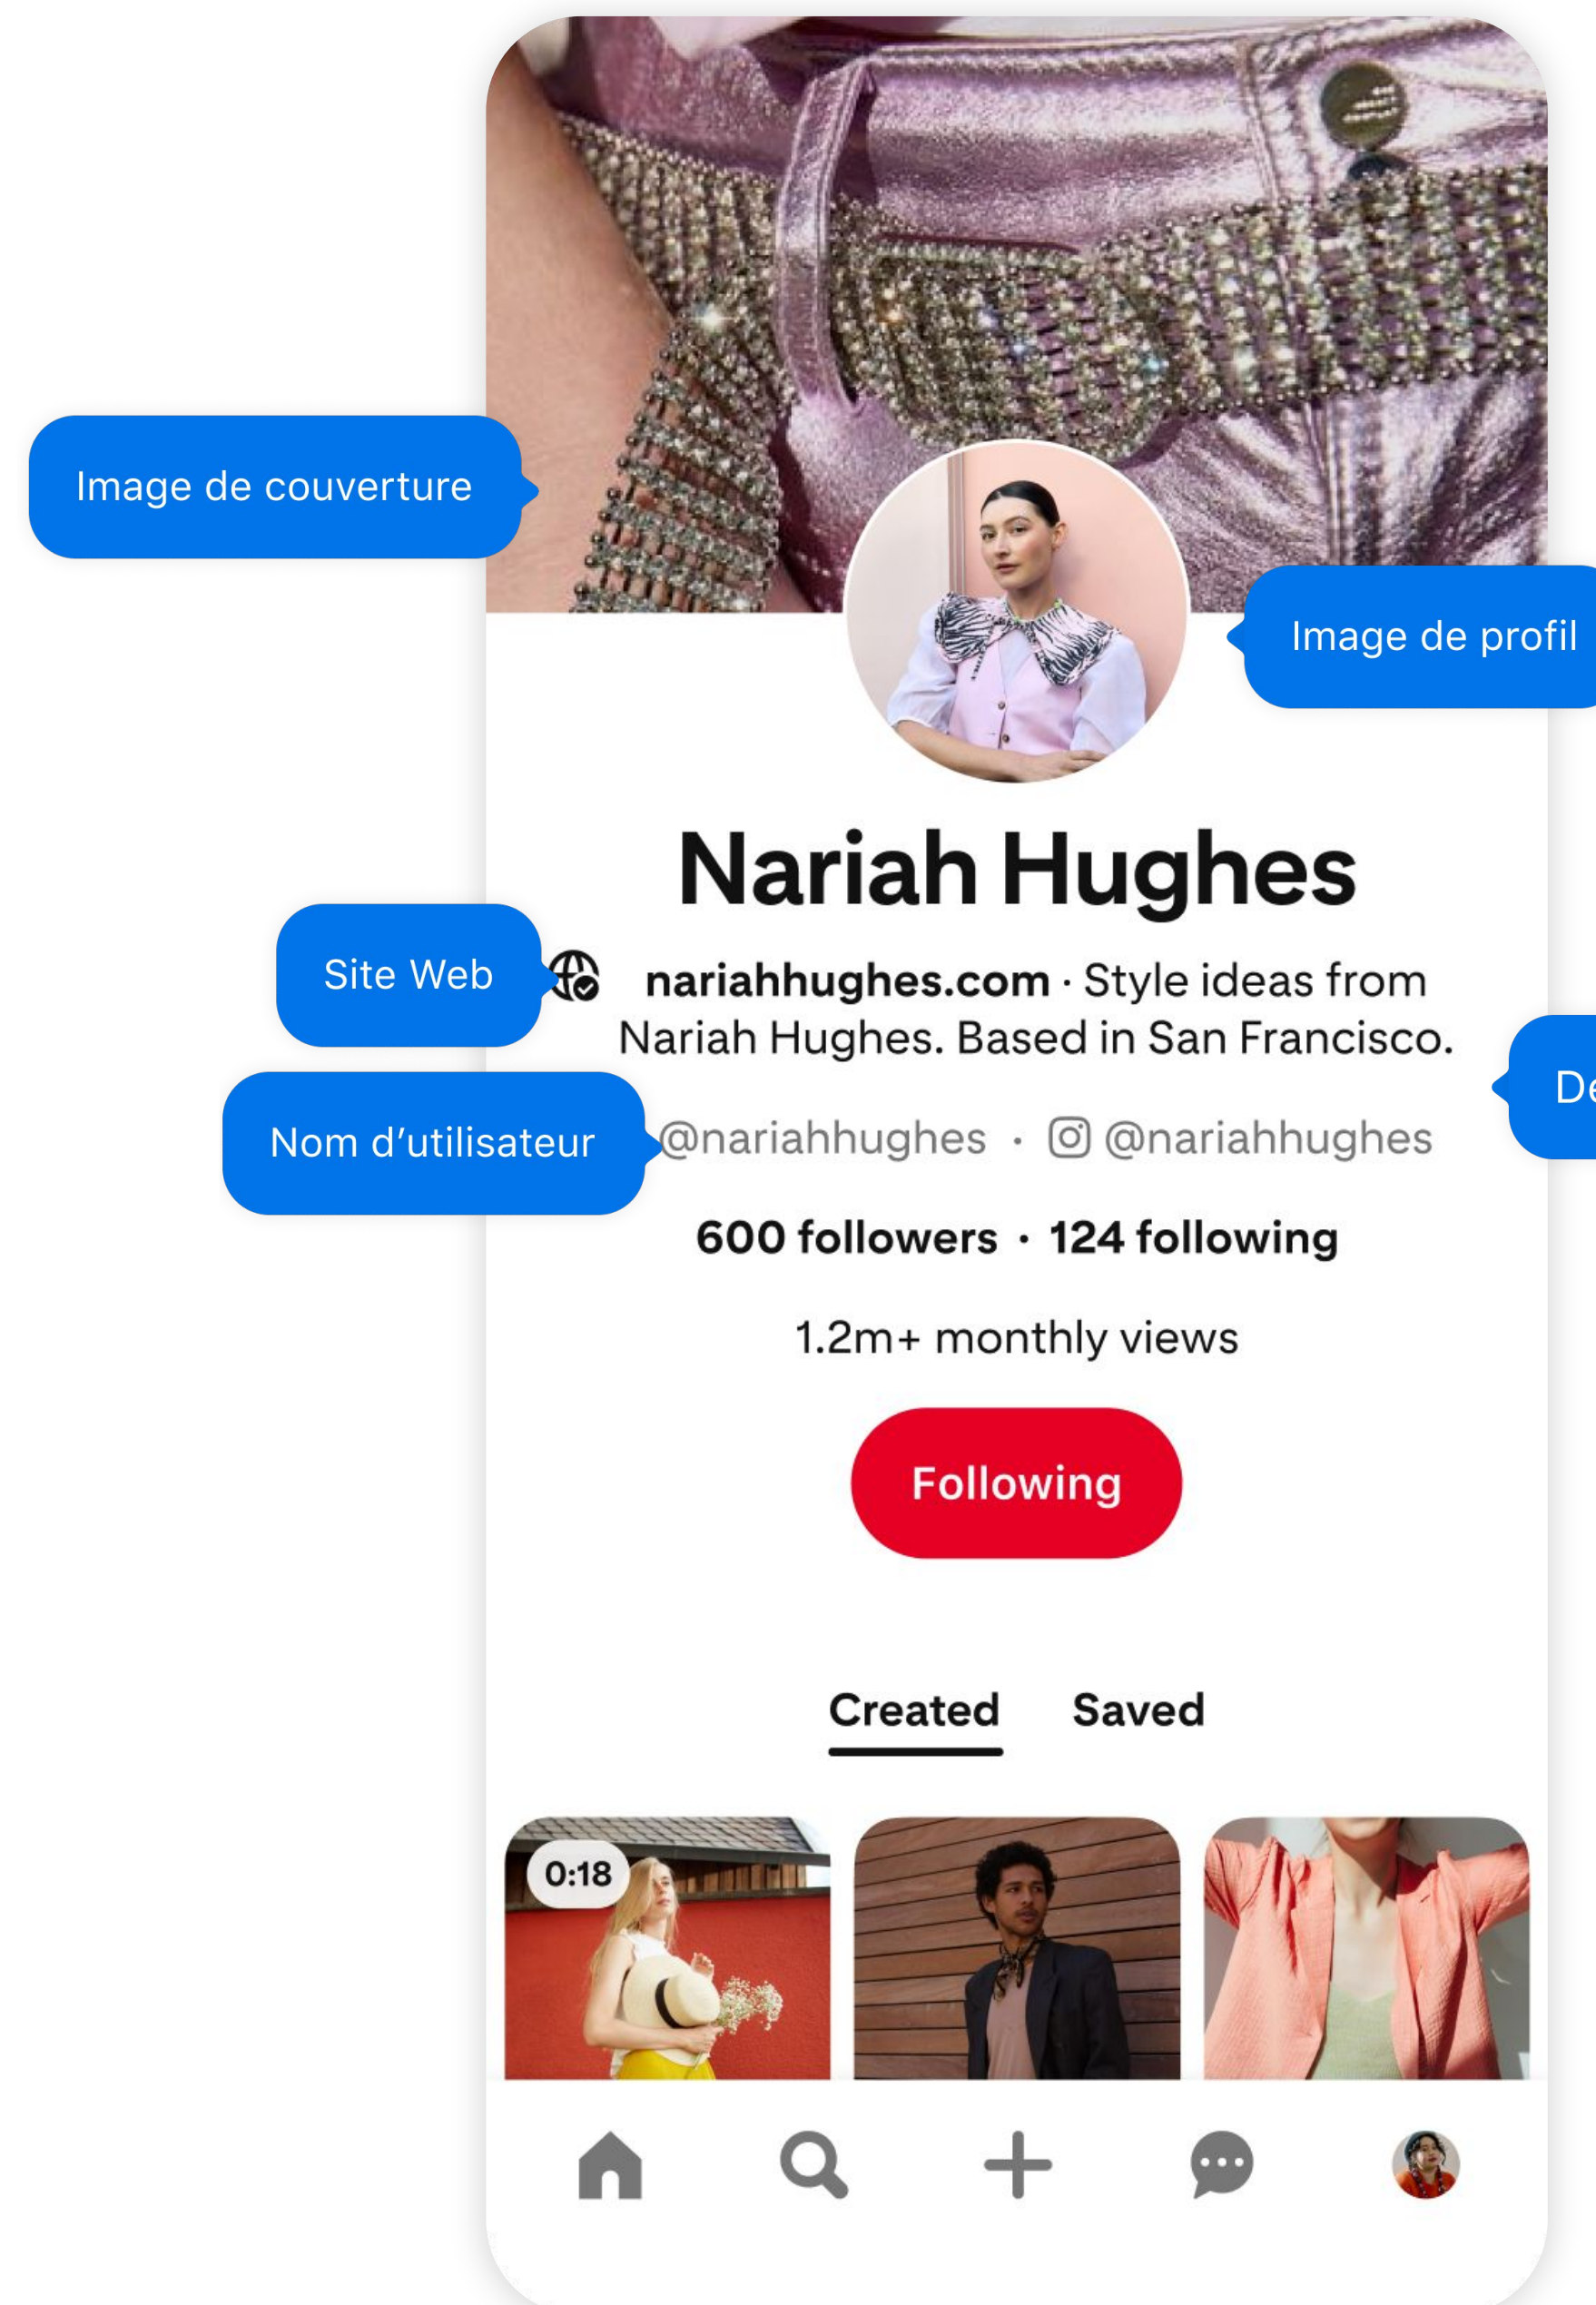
Image de couverture

Image de profil

Nariah Hughes

Site Web

nariahhughes.com · Style ideas from Nariah Hughes. Based in San Francisco.

De

Nom d'utilisateur

@nariahhughes · @nariahhughes

600 followers · 124 following

1.2m+ monthly views

Following

Created Saved

0:18